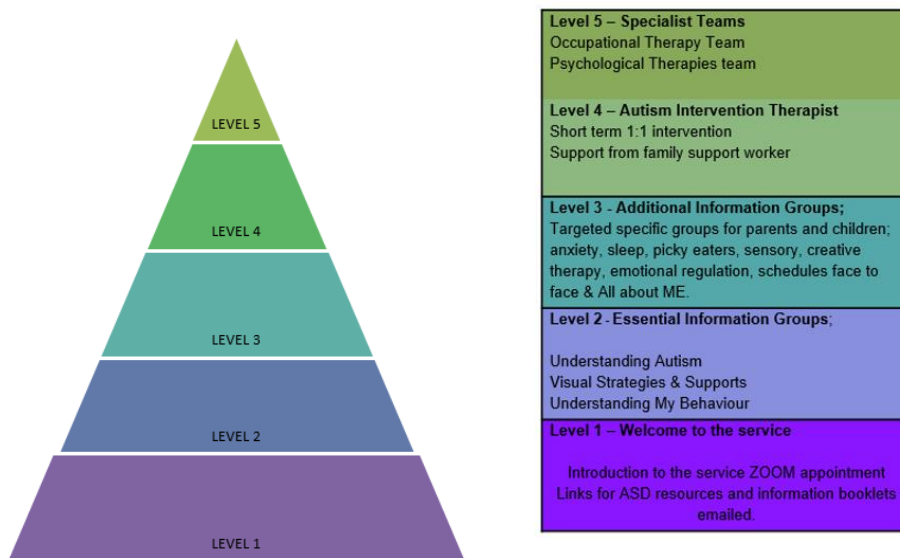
LEVEL 5

LEVEL 4

LEVEL 3

LEVEL 2

LEVEL 1

Level 5 – Specialist Teams
Occupational Therapy Team
Psychological Therapies team

Level 4 – Autism Intervention Therapist
Short term 1:1 intervention
Support from family support worker

Level 3 - Additional Information Groups;
Targeted specific groups for parents and children; anxiety, sleep, picky eaters, sensory, creative therapy, emotional regulation, schedules face to face & All about ME.

Level 2 - Essential Information Groups;

Understanding Autism
Visual Strategies & Supports
Understanding My Behaviour

Level 1 – Welcome to the service

Introduction to the service ZOOM appointment
Links for ASD resources and information booklets emailed.